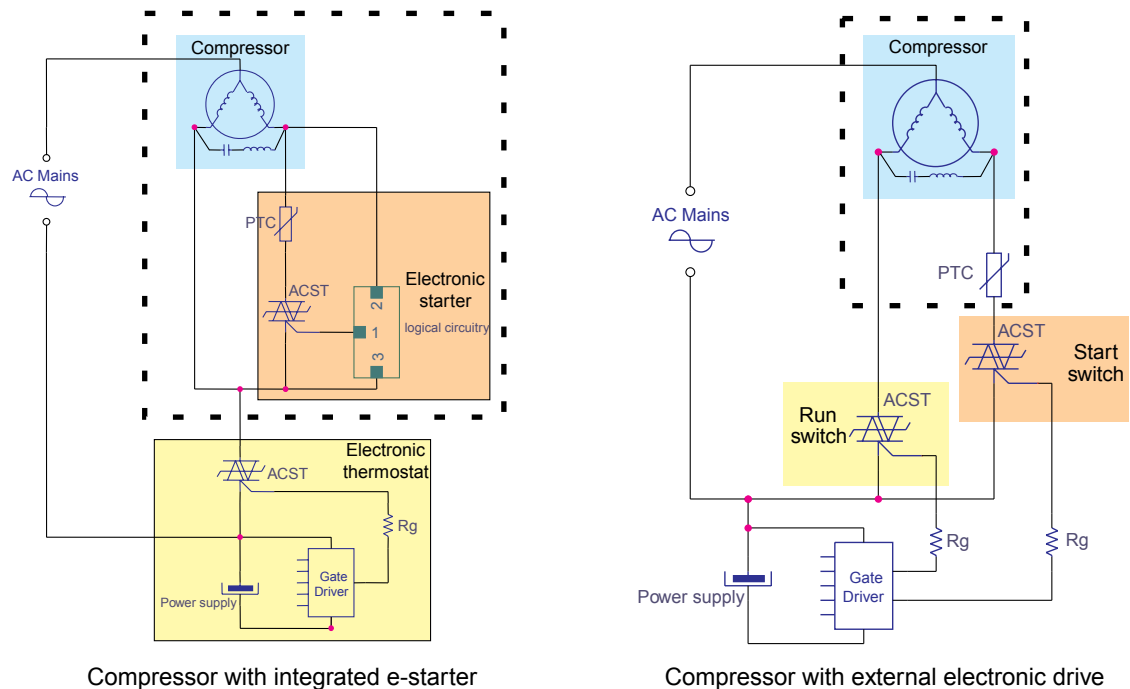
Compressor

AC Mains

PTC

ACST

Electronic starter

logical circuitry

2

1

3

Electronic thermostat

ACST

Rg

Gate Driver

Power supply

Compressor with integrated e-starter

Compressor

AC Mains

PTC

ACST

Start switch

Run switch

ACST

Rg

Rg

Power supply

Gate Driver

Compressor with external electronic drive